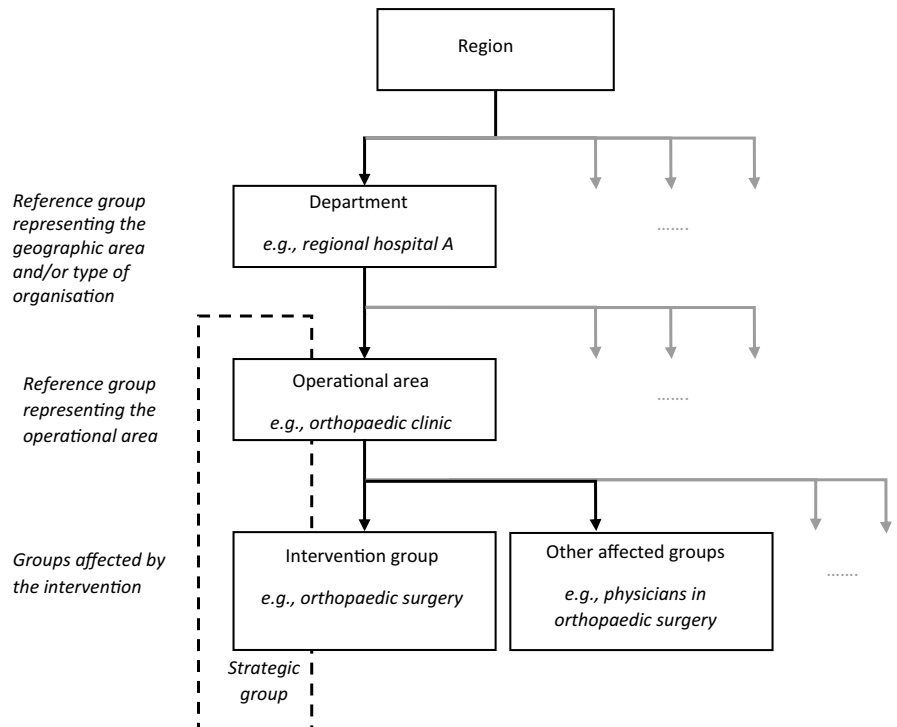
Region

Reference group representing the geographic area and/or type of organisation

Department

e.g., regional hospital A

.......

Reference group representing the operational area

Operational area

e.g., orthopaedic clinic

.......

Groups affected by the intervention

Intervention group

e.g., orthopaedic surgery

Other affected groups

e.g., physicians in orthopaedic surgery

.......

Strategic group